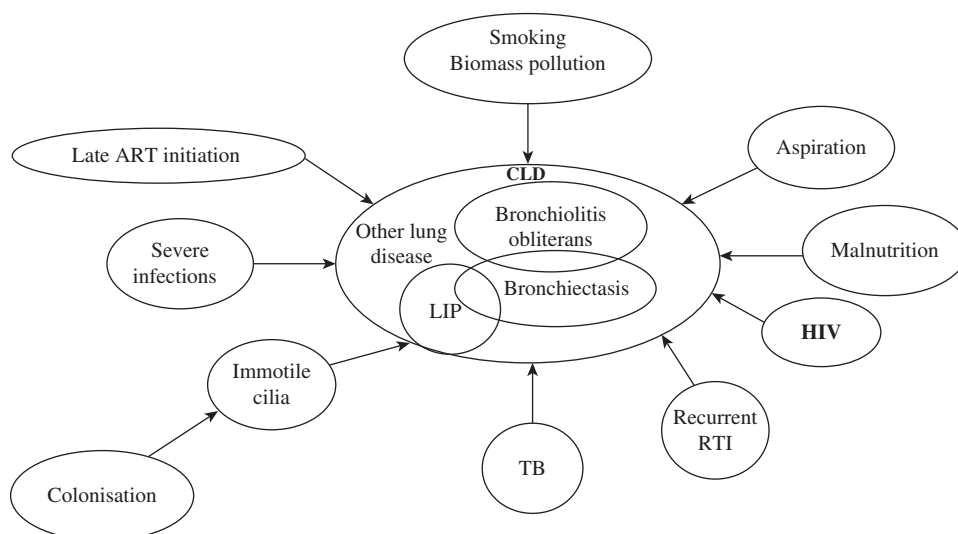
Smoking
Biomass pollution

Late ART initiation

Aspiration

CLD

Other lung disease

Bronchiolitis obliterans

Severe infections

Malnutrition

Bronchiectasis

LIP

HIV

Immotile cilia

Recurrent RTI

TB

Colonisation